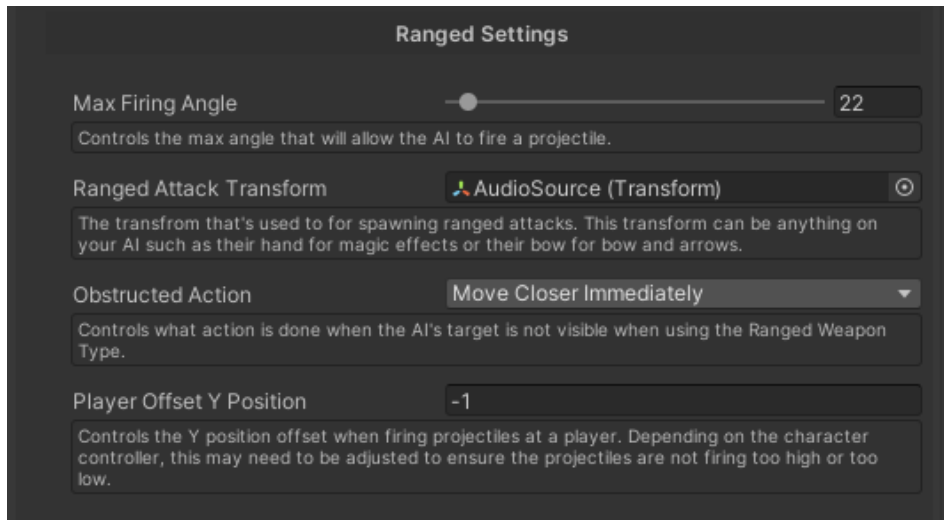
Ranged Settings

Max Firing Angle

22

Controls the max angle that will allow the AI to fire a projectile.

Ranged Attack Transform

AudioSource (Transform)

The transfrom that's used to for spawning ranged attacks. This transform can be anything on your AI such as their hand for magic effects or their bow for bow and arrows.

Obstructed Action

Move Closer Immediately

Controls what action is done when the AI's target is not visible when using the Ranged Weapon Type.

Player Offset Y Position

-1

Controls the Y position offset when firing projectiles at a player. Depending on the character controller, this may need to be adjusted to ensure the projectiles are not firing too high or too low.